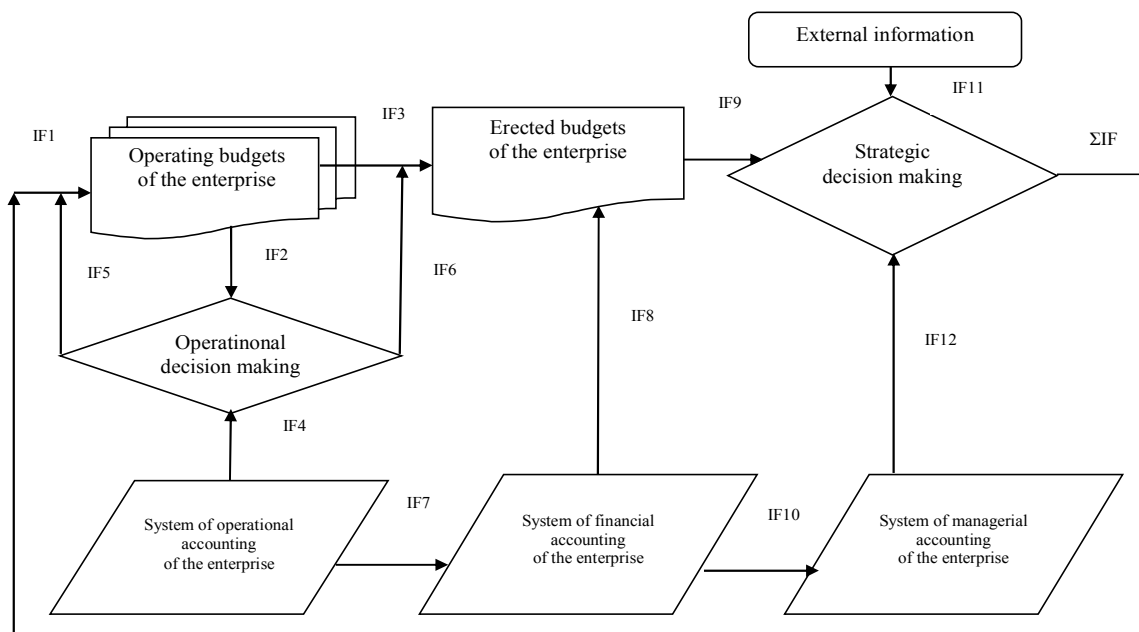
External information

IF11

IF9

IF3

IF1

Operating budgets of the enterprise

Erected budgets of the enterprise

Strategic decision making

ΣIF

IF2

IF5

IF6

IF8

Operatinonal decision making

IF12

IF4

IF7

IF10

System of operational accounting of the enterprise

System of financial accounting of the enterprise

System of managerial accounting of the enterprise